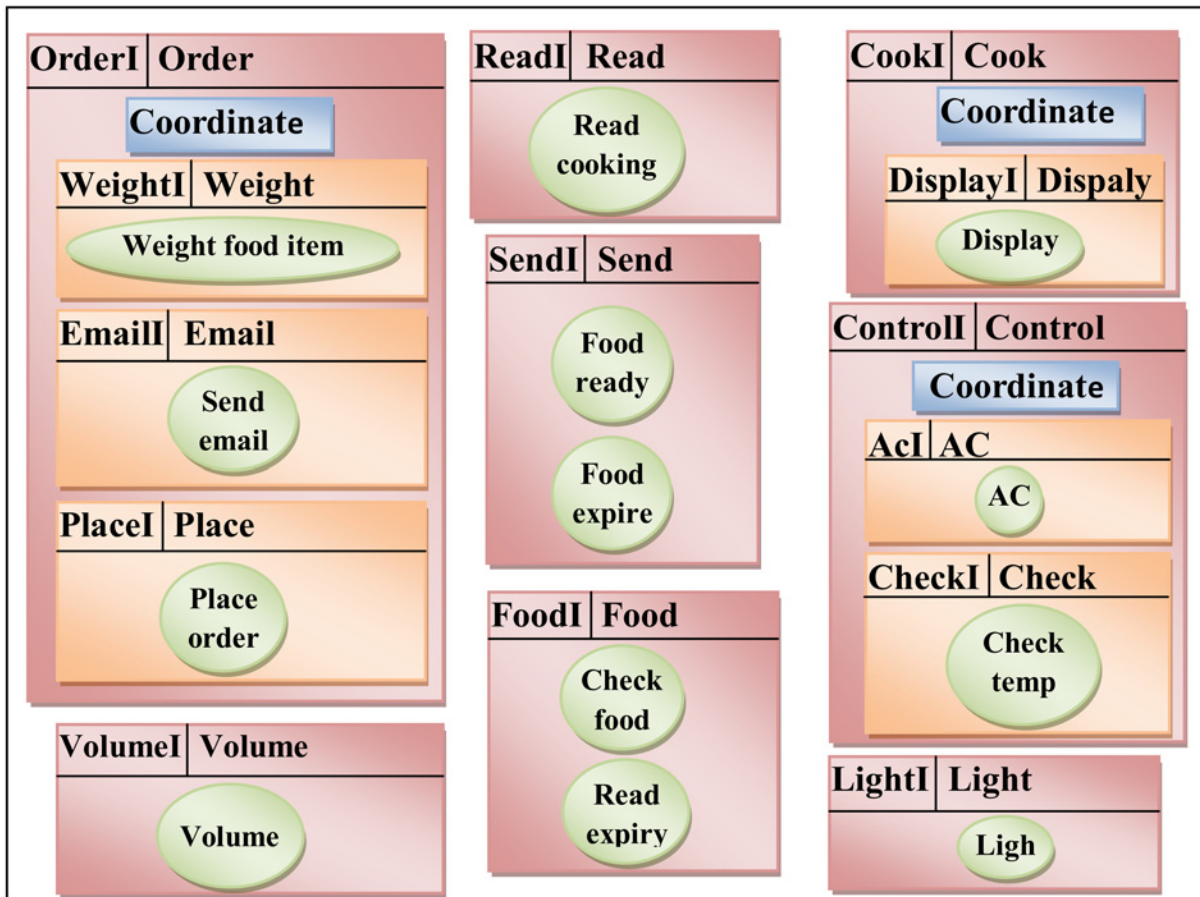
OrderI | Order

Coordinate

WeightI | Weight

Weight food item

EmailI | Email

Send email

PlaceI | Place

Place order

VolumeI | Volume

Volume

ReadI | Read

Read cooking

SendI | Send

Food ready

Food expire

FoodI | Food

Check food

Read expiry

CookI | Cook

Coordinate

DisplayI | Dispaly

Display

ControlI | Control

Coordinate

AcI | AC

AC

CheckI | Check

Check temp

LightI | Light

Ligh